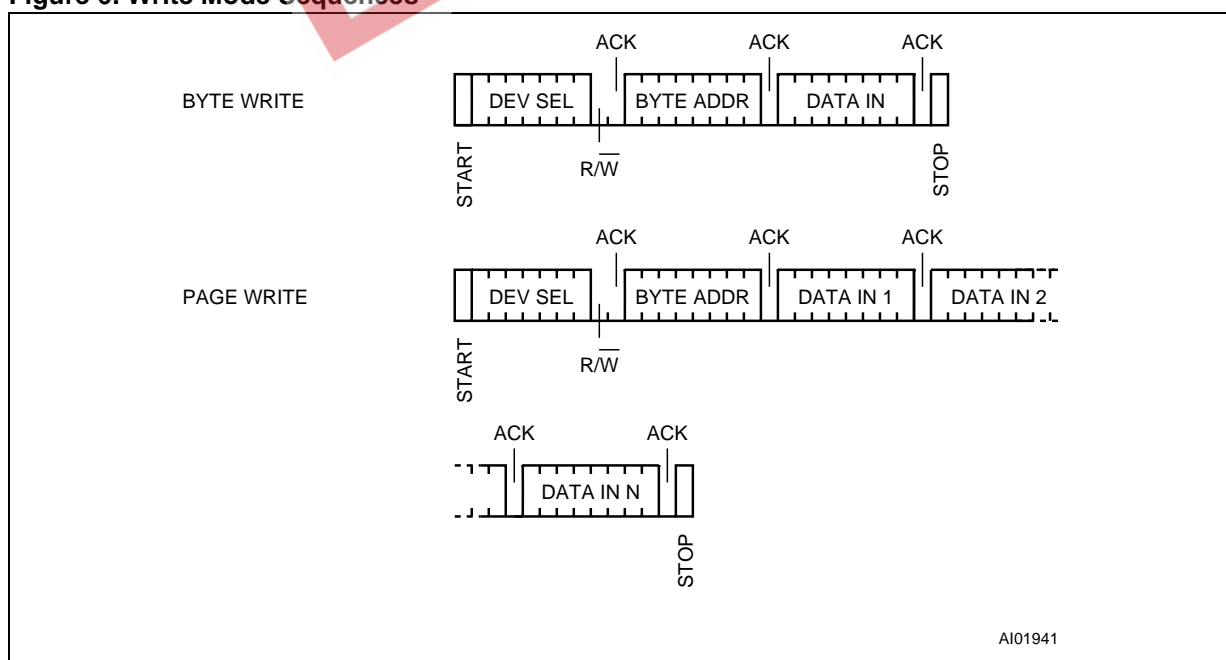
Figure 6. Write Mode Sequences

BYTE WRITE

ACK ACK ACK

START DEV SEL $R/\overline{W}$ BYTE ADDR DATA IN STOP

PAGE WRITE

ACK ACK ACK

START DEV SEL $R/\overline{W}$ BYTE ADDR DATA IN 1 DATA IN 2

ACK ACK

DATA IN N STOP

AI01941